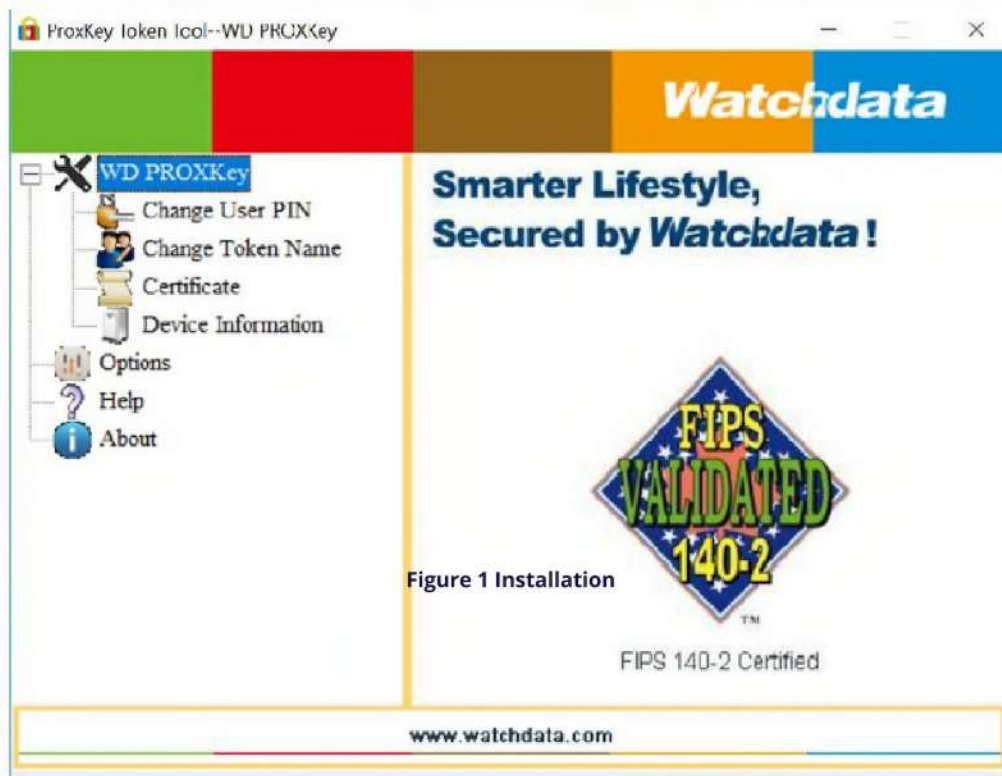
ProxKey Token Tool--WD PROXKey

Watchdata

WD PROXKey
Change User PIN
Change Token Name
Certificate
Device Information
Options
Help
About

Smarter Lifestyle,
Secured by Watchdata!

FIPS
VALIDATED
140-2
TM

Figure 1 Installation

FIPS 140-2 Certified

www.watchdata.com